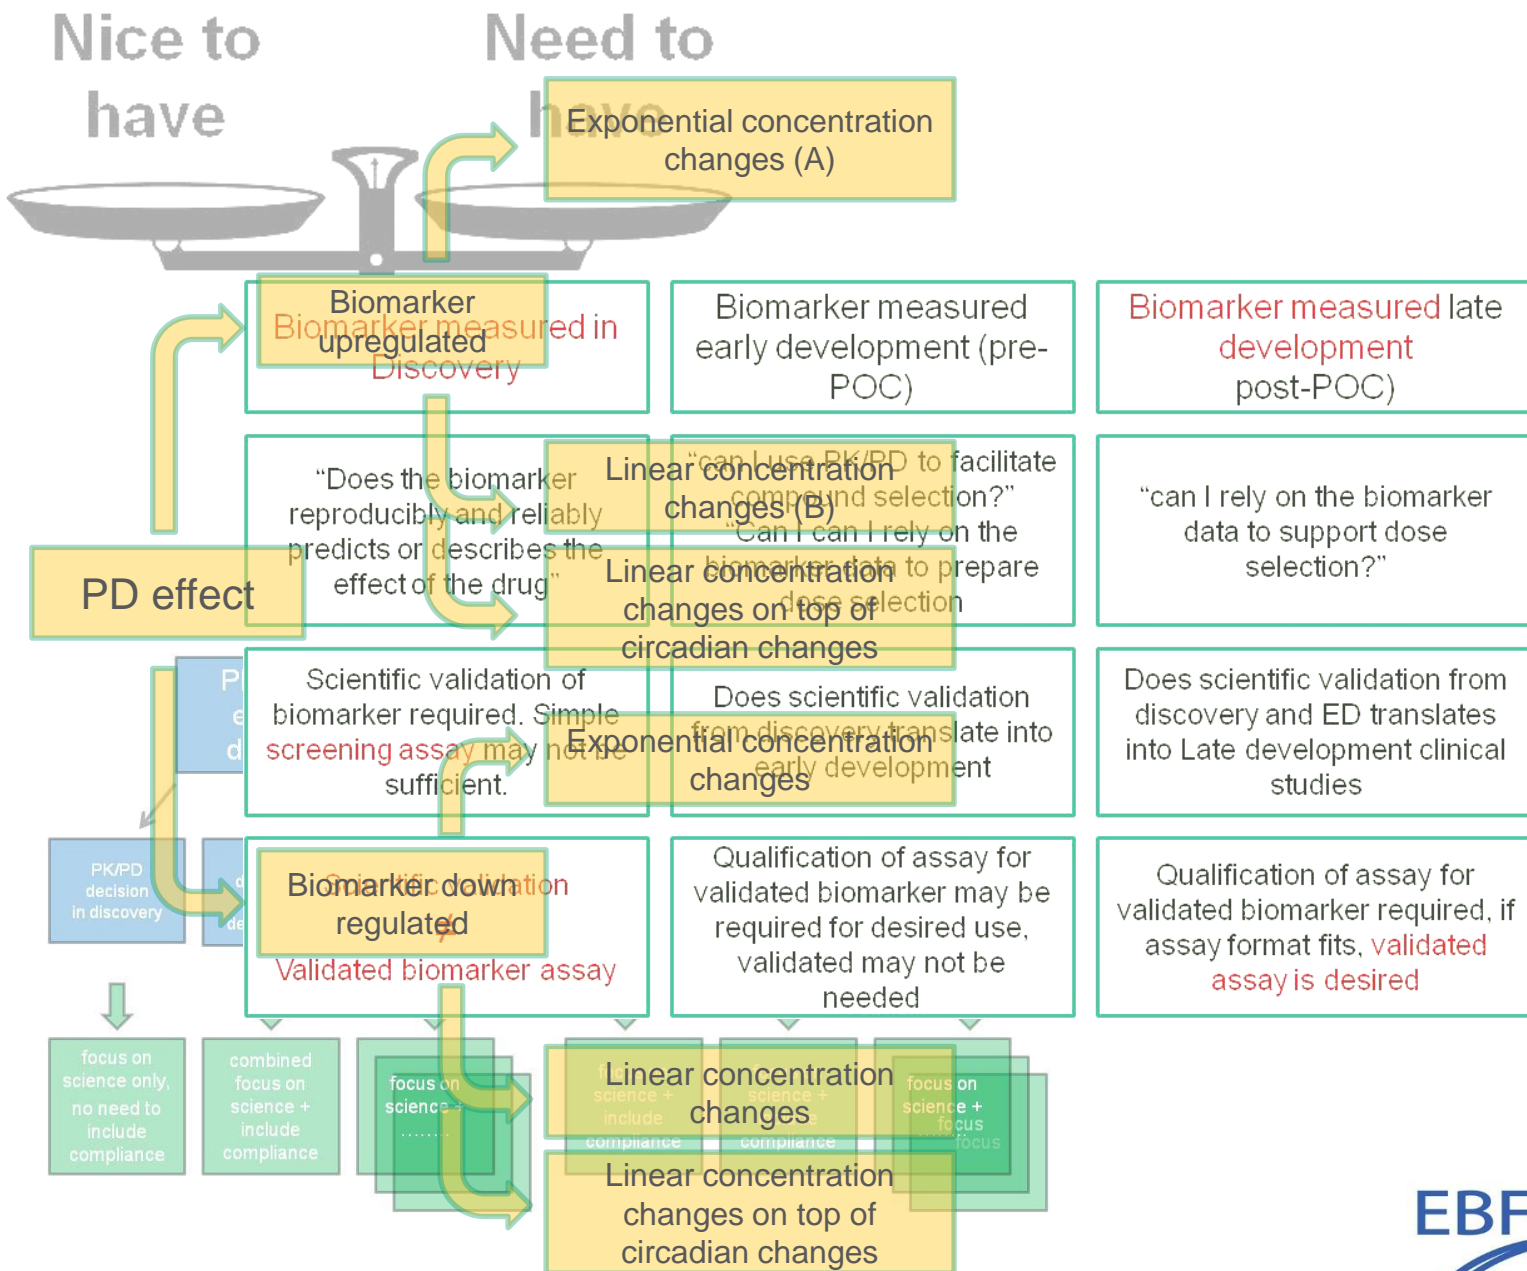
Nice to have

Need to have

Exponential concentration changes (A)

Biomarker upregulated

Biomarker measured in Discovery

Biomarker measured early development (pre-POC)

Biomarker measured late development post-POC)

"Does the biomarker reproducibly and reliably predicts or describes the effect of the drug"

Linear concentration changes (B)

"can I use PK/PD to facilitate compound selection?" "Can I can I rely on the biomarker data to prepare dose selection

"can I rely on the biomarker data to support dose selection?"

PD effect

Linear concentration changes on top of circadian changes

P e d

Scientific validation of biomarker required. Simple screening assay may not be sufficient.

Does scientific validation from discovery translate into early development

Exponential concentration changes

Does scientific validation from discovery and ED translates into Late development clinical studies

PK/PD decision in discovery

d de

Biomarker down regulated

Scientific validation

Validated biomarker assay

Qualification of assay for validated biomarker may be required for desired use, validated may not be needed

Qualification of assay for validated biomarker required, if assay format fits, validated assay is desired

focus on science only, no need to include compliance

combined focus on science + include compliance

focus on science + ........

Linear concentration changes

science + include compliance

science + compliance

focus on science + focus focus

Linear concentration changes on top of circadian changes

EBF